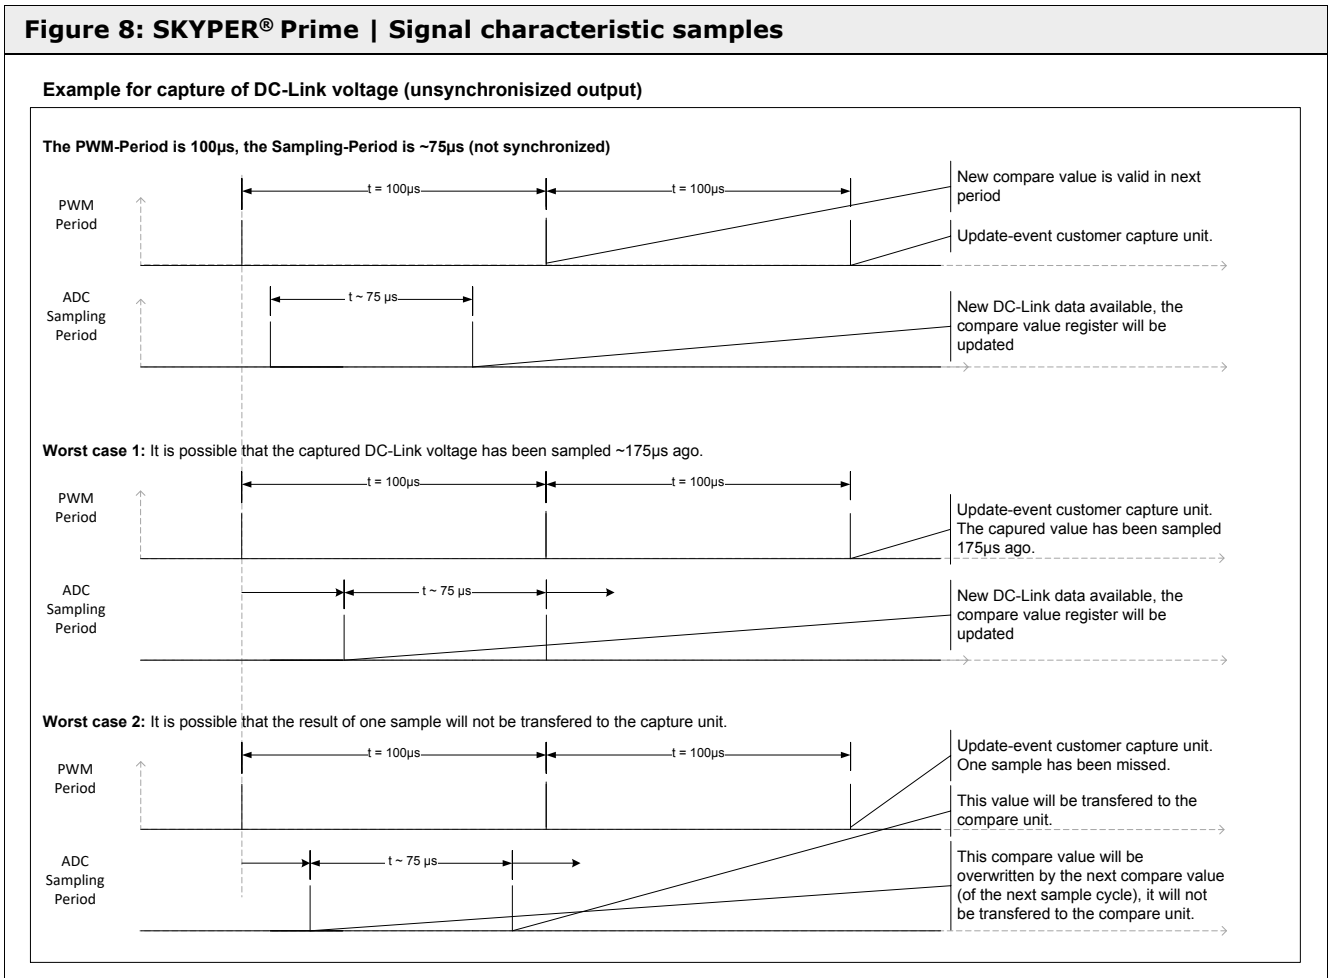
Figure 8: SKYPER® Prime | Signal characteristic samples

Example for capture of DC-Link voltage (unsynchronisized output)

The PWM-Period is 100µs, the Sampling-Period is ~75µs (not synchronized)

PWM Period

t = 100µs

t = 100µs

New compare value is valid in next period

Update-event customer capture unit.

ADC Sampling Period

t ~ 75 µs

New DC-Link data available, the compare value register will be updated

Worst case 1: It is possible that the captured DC-Link voltage has been sampled ~175µs ago.

PWM Period

t = 100µs

t = 100µs

Update-event customer capture unit. The capured value has been sampled 175µs ago.

ADC Sampling Period

t ~ 75 µs

New DC-Link data available, the compare value register will be updated

Worst case 2: It is possible that the result of one sample will not be transfered to the capture unit.

PWM Period

t = 100µs

t = 100µs

Update-event customer capture unit. One sample has been missed.

This value will be transfered to the compare unit.

ADC Sampling Period

t ~ 75 µs

This compare value will be overwritten by the next compare value (of the next sample cycle), it will not be transfered to the compare unit.